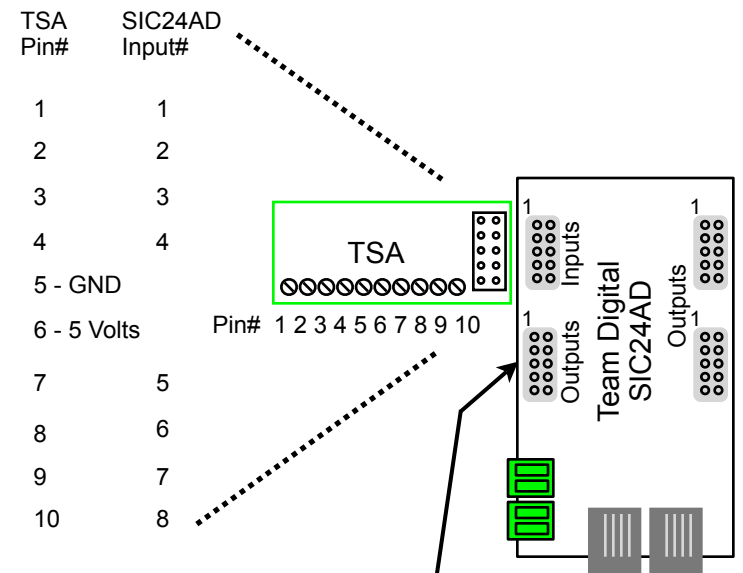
| TSA Pin# | SIC24AD Input# |
|---|---|
| 1 | 1 |
| 2 | 2 |
| 3 | 3 |
| 4 | 4 |
| 5 - GND | |
| 6 - 5 Volts | |
| 7 | 5 |
| 8 | 6 |
| 9 | 7 |
| 10 | 8 |

TSA

Pin# 1 2 3 4 5 6 7 8 9 10

1 Inputs

1 Outputs

Team Digital SIC24AD

1 Outputs

1